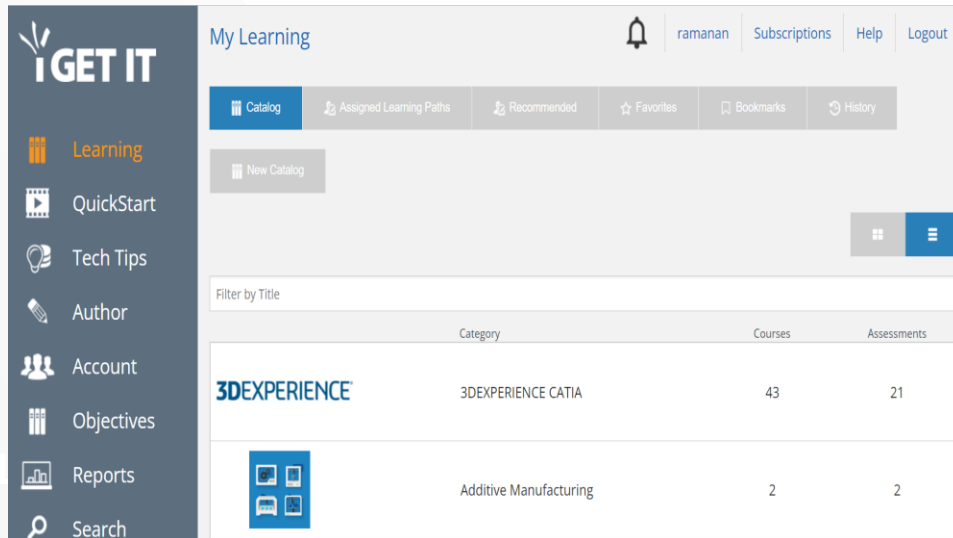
i GET IT

Learning
QuickStart
Tech Tips
Author
Account
Objectives
Reports
Search

My Learning

ramanan Subscriptions Help Logout

Catalog | Assigned Learning Paths | Recommended | Favorites | Bookmarks | History

New Catalog

Filter by Title

| | Category | Courses | Assessments |
|---|---|---|---|
| 3DEXPERIENCE | 3DEXPERIENCE CATIA | 43 | 21 |
| | Additive Manufacturing | 2 | 2 |